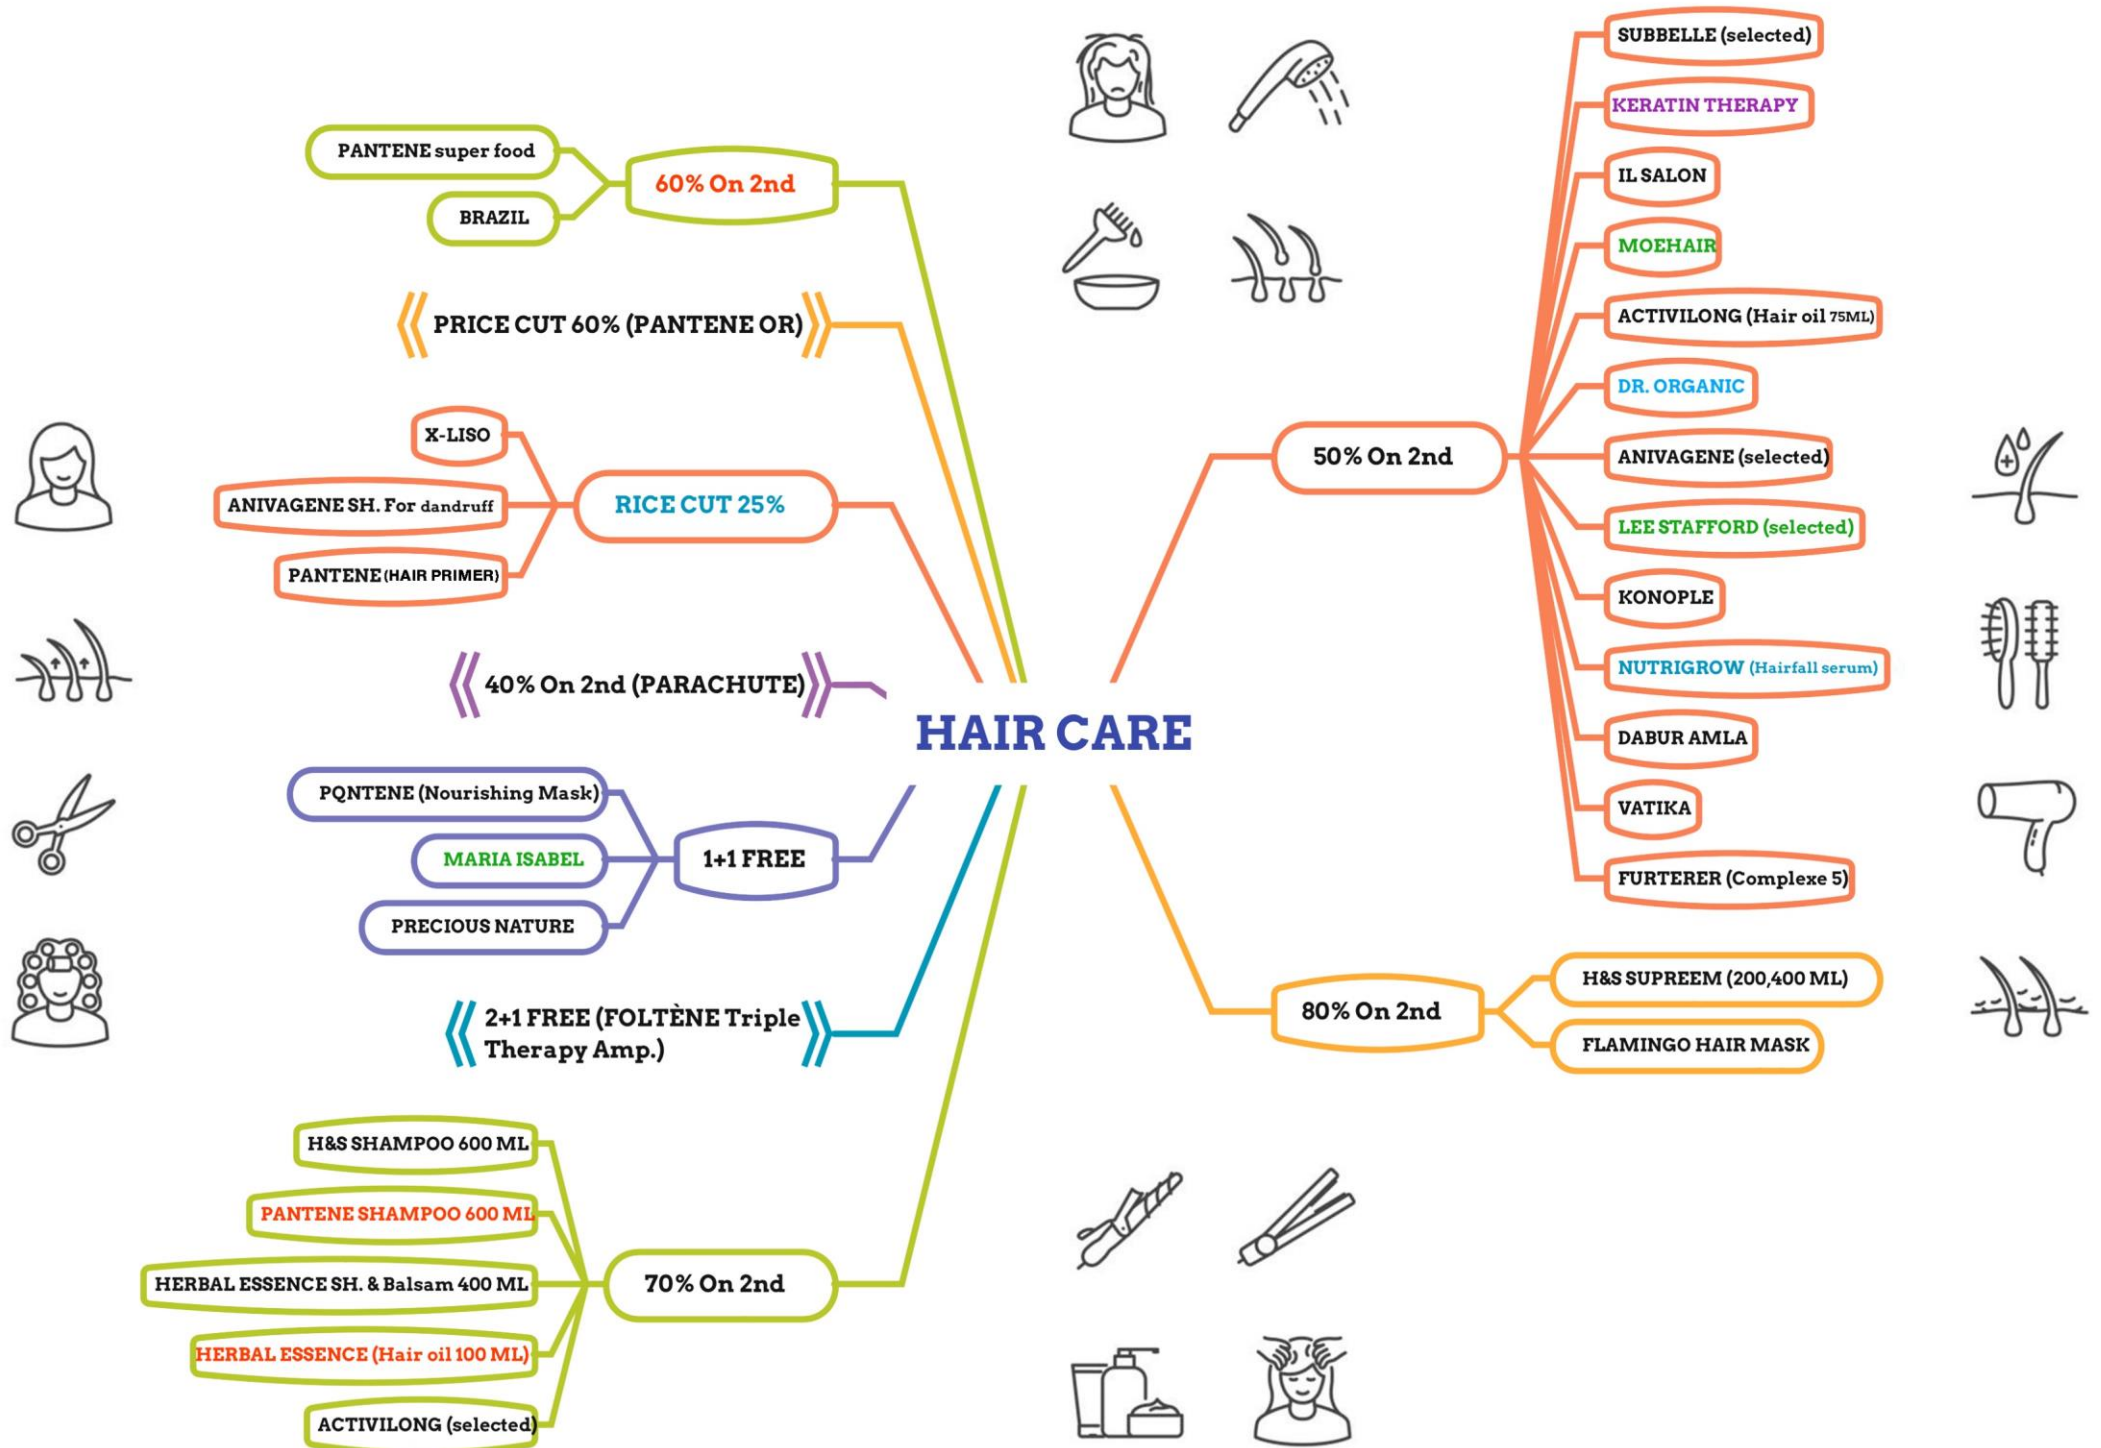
HAIR CARE

60% On 2nd
PANTENE super food
BRAZIL

PRICE CUT 60% (PANTENE OR)

RICE CUT 25%
X-LISO
ANIVAGENE SH. For dandruff
PANTENE (HAIR PRIMER)

40% On 2nd (PARACHUTE)

1+1 FREE
PQNTENE (Nourishing Mask)
MARIA ISABEL
PRECIOUS NATURE

2+1 FREE (FOLTÈNE Triple Therapy Amp.)

70% On 2nd
H&S SHAMPOO 600 ML
PANTENE SHAMPOO 600 ML
HERBAL ESSENCE SH. & Balsam 400 ML
HERBAL ESSENCE (Hair oil 100 ML)
ACTIVILONG (selected)

50% On 2nd
SUBBELLE (selected)
KERATIN THERAPY
IL SALON
MOEHAIR
ACTIVILONG (Hair oil 75ML)
DR. ORGANIC
ANIVAGENE (selected)
LEE STAFFORD (selected)
KONOPLE
NUTRIGROW (Hairfall serum)
DABUR AMLA
VATIKA
FURTERER (Complexe 5)

80% On 2nd
H&S SUPREEM (200,400 ML)
FLAMINGO HAIR MASK